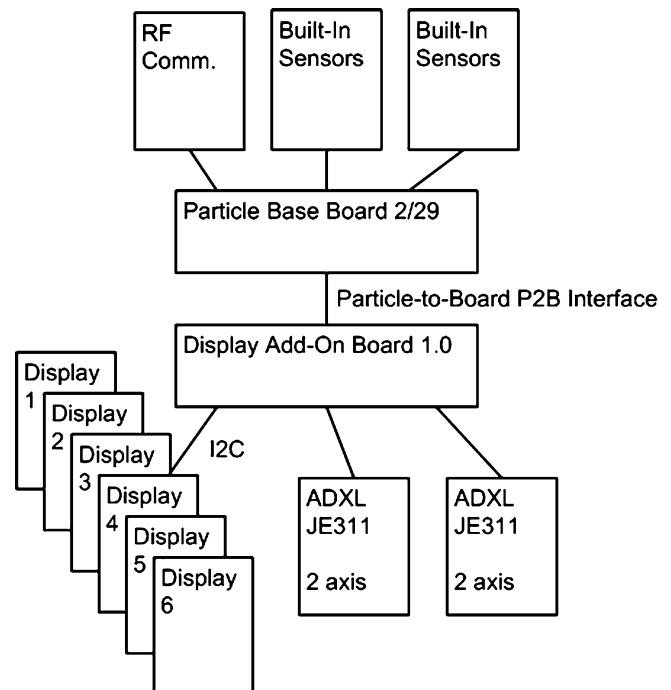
RF Comm.

Built-In Sensors

Built-In Sensors

Particle Base Board 2/29

Particle-to-Board P2B Interface

Display Add-On Board 1.0

I2C

Display 1

Display 2

Display 3

Display 4

Display 5

Display 6

ADXL JE311

2 axis

ADXL JE311

2 axis